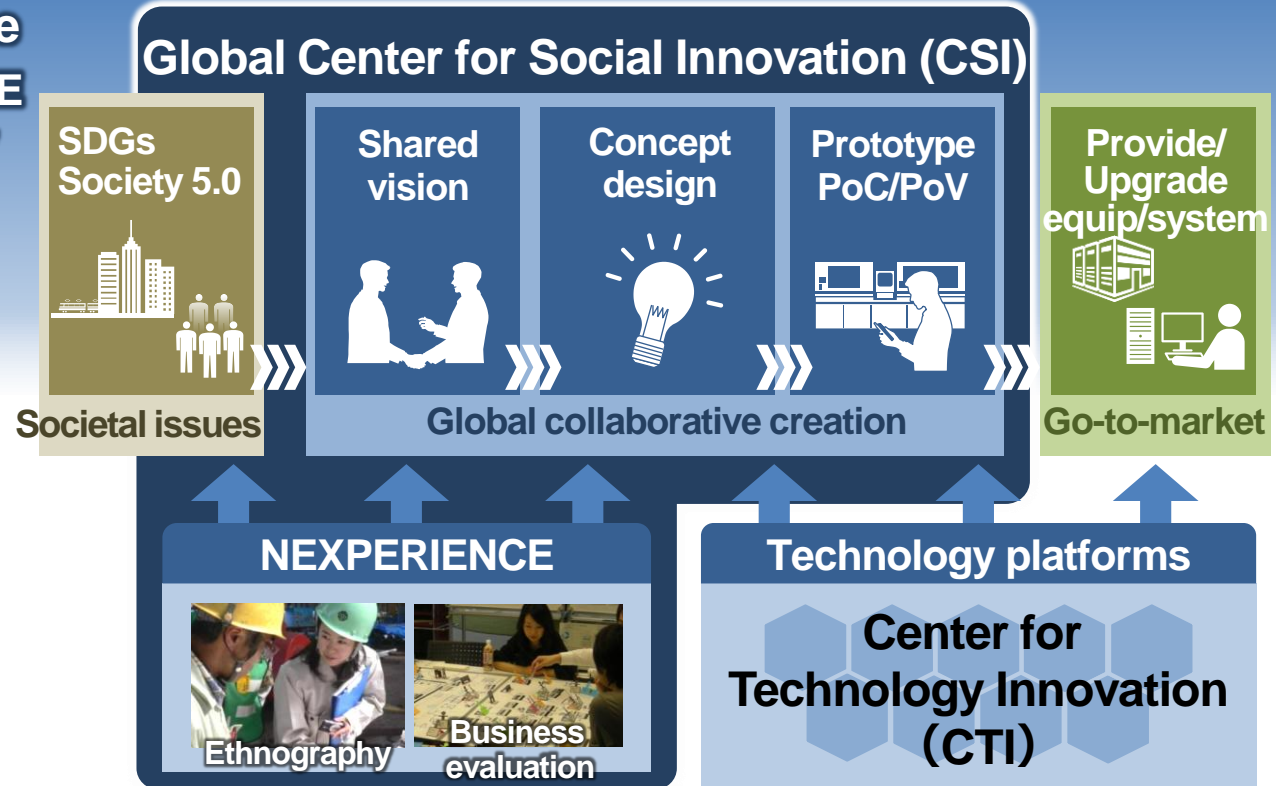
e
E

Global Center for Social Innovation (CSI)

SDGs
Society 5.0

Societal issues

Shared vision

Concept design

Prototype PoC/PoV

Global collaborative creation

Provide/ Upgrade equip/system

Go-to-market

NEXPERIENCE

Ethnography

Business evaluation

Technology platforms

Center for Technology Innovation (CTI)